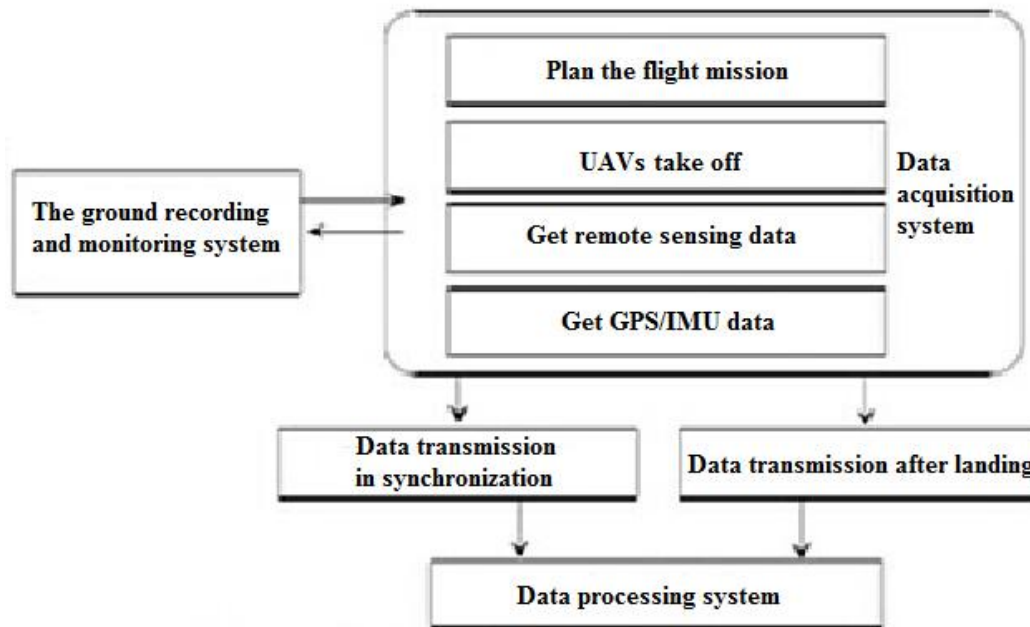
Plan the flight mission

UAVs take off

Get remote sensing data

Get GPS/IMU data

Data acquisition system

The ground recording and monitoring system

Data transmission in synchronization

Data transmission after landing

Data processing system